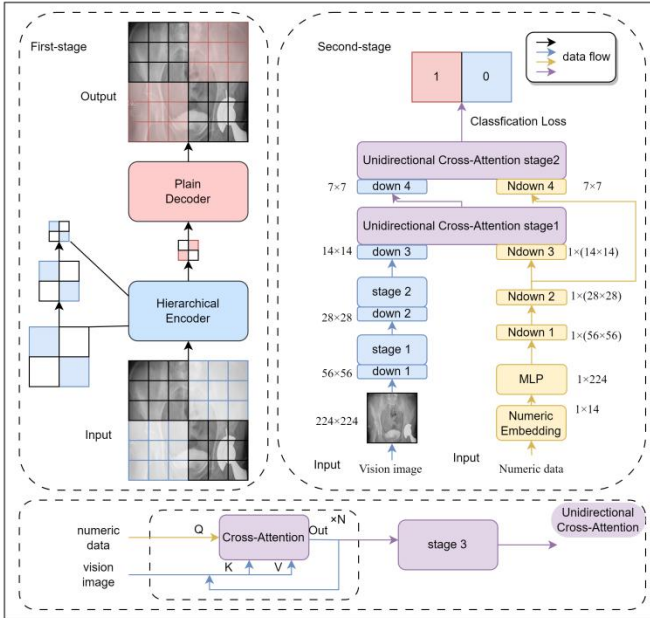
First-stage

Output

Plain Decoder

Hierarchical Encoder

Input

Second-stage

data flow

1

0

Classfication Loss

Unidirectional Cross-Attention stage2

7×7

down 4

Ndown 4

7×7

Unidirectional Cross-Attention stage1

14×14

down 3

Ndown 3

1×(14×14)

stage 2

28×28

down 2

Ndown 2

1×(28×28)

stage 1

Ndown 1

1×(56×56)

56×56

down 1

MLP

1×224

224×224

Numeric Embedding

1×14

Input

Vision image

Input

Numeric data

numeric data

Q

Cross-Attention

Out

×N

stage 3

Unidirectional Cross-Attention

vision image

K

V